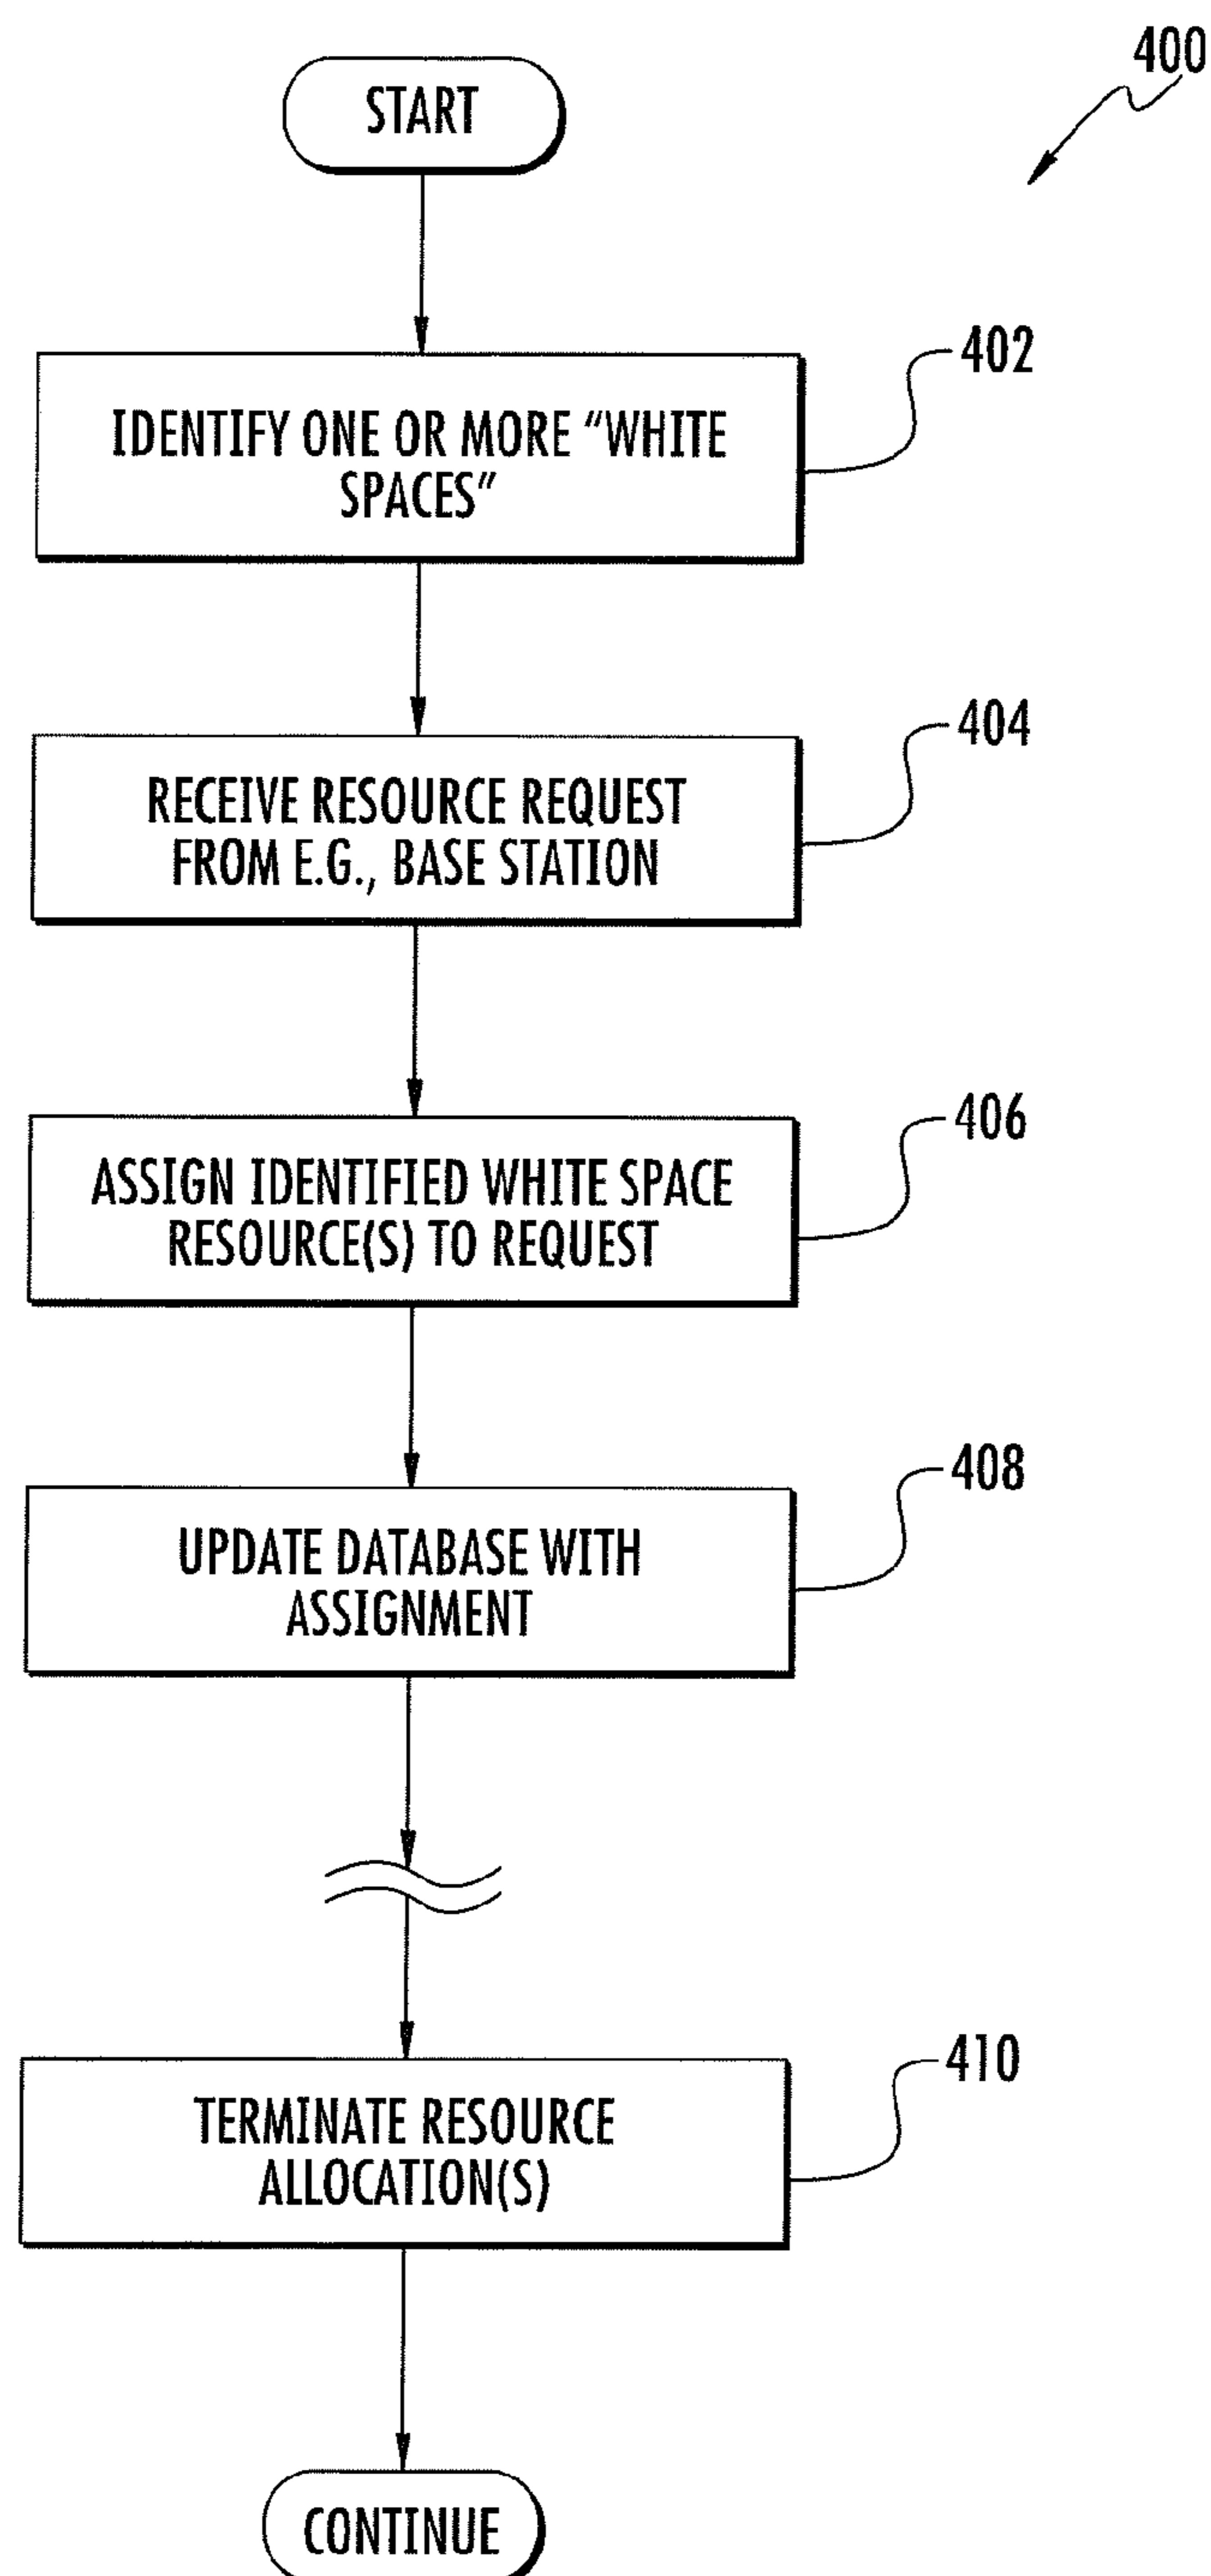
400

START

402

IDENTIFY ONE OR MORE “WHITE SPACES”

404

RECEIVE RESOURCE REQUEST FROM E.G., BASE STATION

406

ASSIGN IDENTIFIED WHITE SPACE RESOURCE(S) TO REQUEST

408

UPDATE DATABASE WITH ASSIGNMENT

410

TERMINATE RESOURCE ALLOCATION(S)

CONTINUE